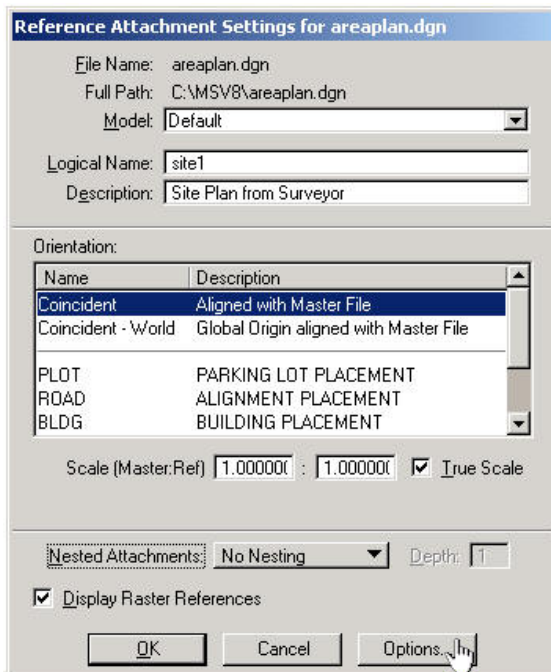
Reference Attachment Settings for areaplan.dgn

File Name: areaplan.dgn
Full Path: C:\MSV8\areaplan.dgn
Model: Default

Logical Name: site1
Description: Site Plan from Surveyor

Orientation:

| Name | Description |
|---|---|
| Coincident | Aligned with Master File |
| Coincident - World | Global Origin aligned with Master File |
| PLOT | PARKING LOT PLACEMENT |
| ROAD | ALIGNMENT PLACEMENT |
| BLDG | BUILDING PLACEMENT |

Scale (Master:Ref) 1.000000 : 1.000000 True Scale

Nested Attachments: No Nesting Depth: 1

Display Raster References

OK Cancel Options...